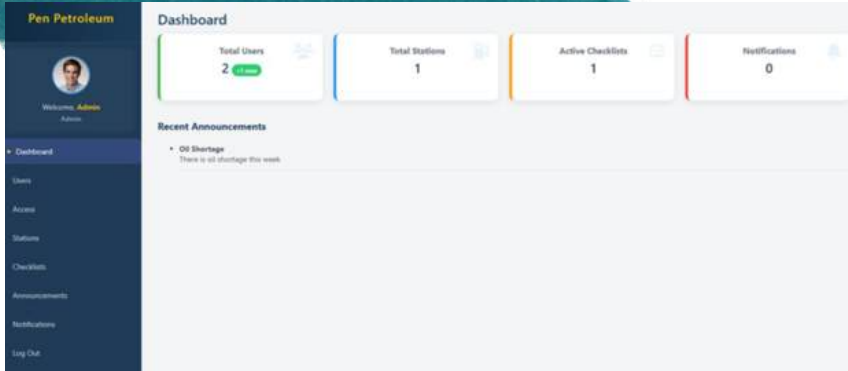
Pen Petroleum

Welcome, Admin
Admin

Dashboard
Users
Access
Stations
Checklists
Announcements
Notifications
Log Out

Dashboard

Total Users
2 +1 new

Total Stations
1

Active Checklists
1

Notifications
0

Recent Announcements

• Oil Shortage
There is oil shortage this week